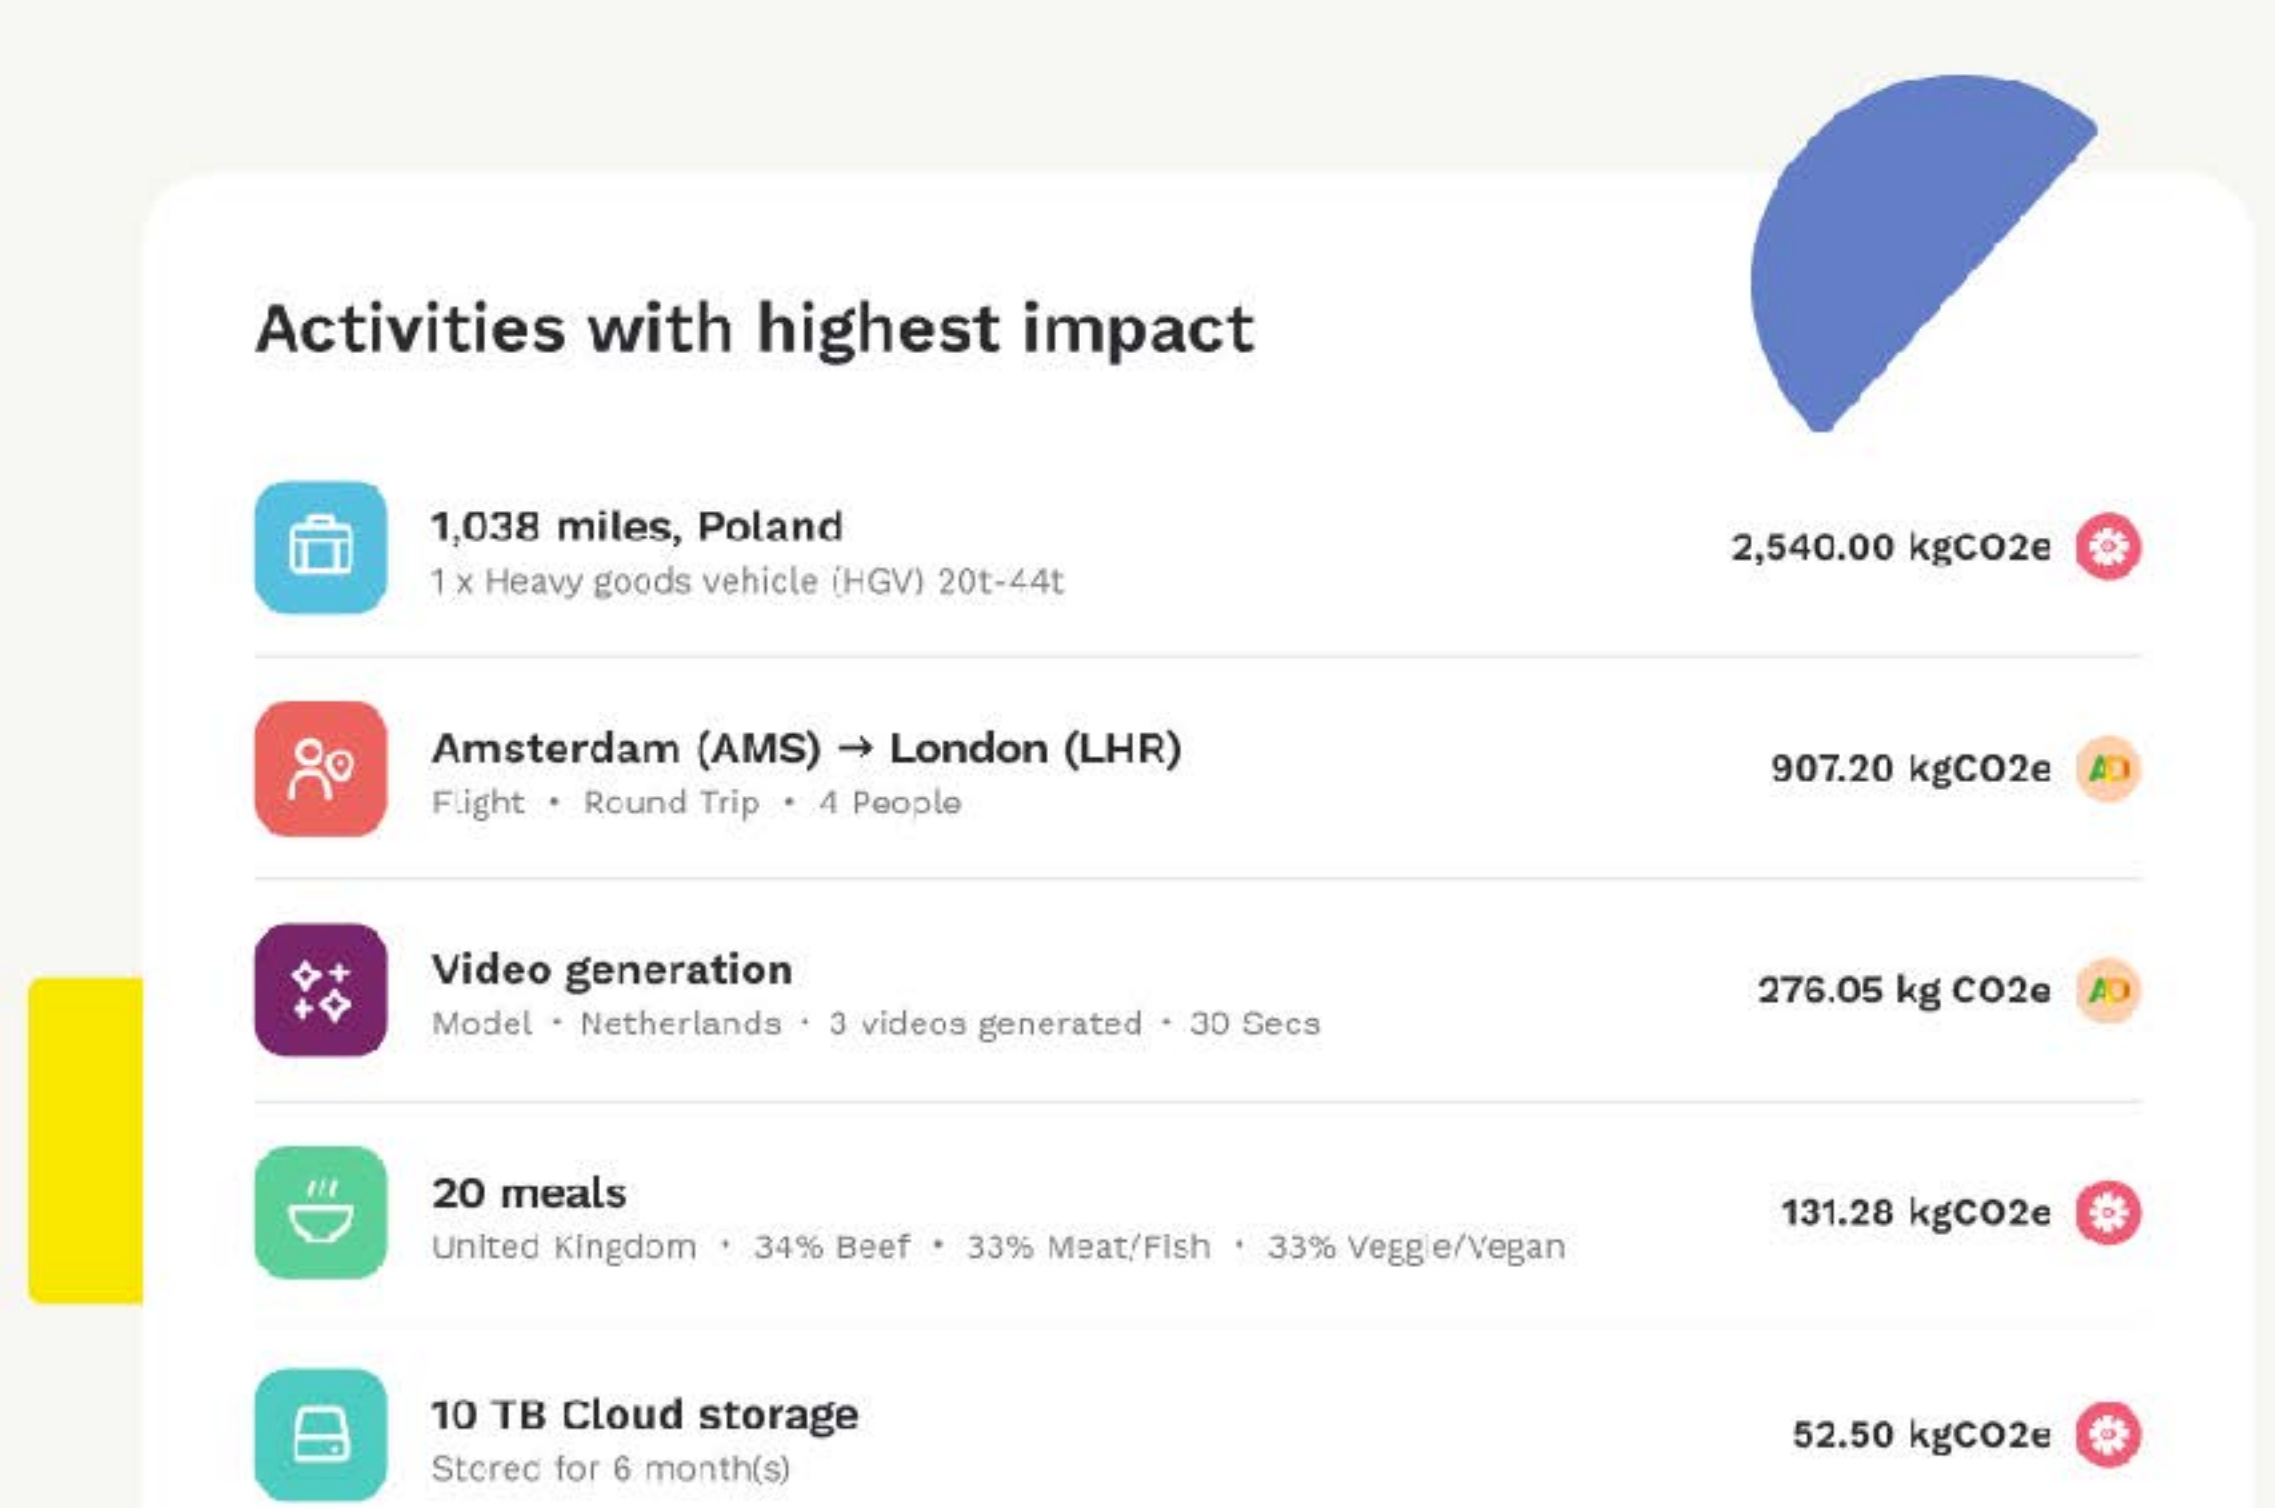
Activities with highest impact

1,038 miles, Poland
1 x Heavy goods vehicle (HGV) 20t-44t
2,540.00 kgCO2e

Amsterdam (AMS) → London (LHR)
Flight • Round Trip • 4 People
907.20 kgCO2e

Video generation
Model • Netherlands • 3 videos generated • 30 Secs
276.05 kg CO2e

20 meals
United Kingdom • 34% Beef • 33% Meat/Fish • 33% Veggie/Vegan
131.28 kgCO2e

10 TB Cloud storage
Stored for 6 month(s)
52.50 kgCO2e